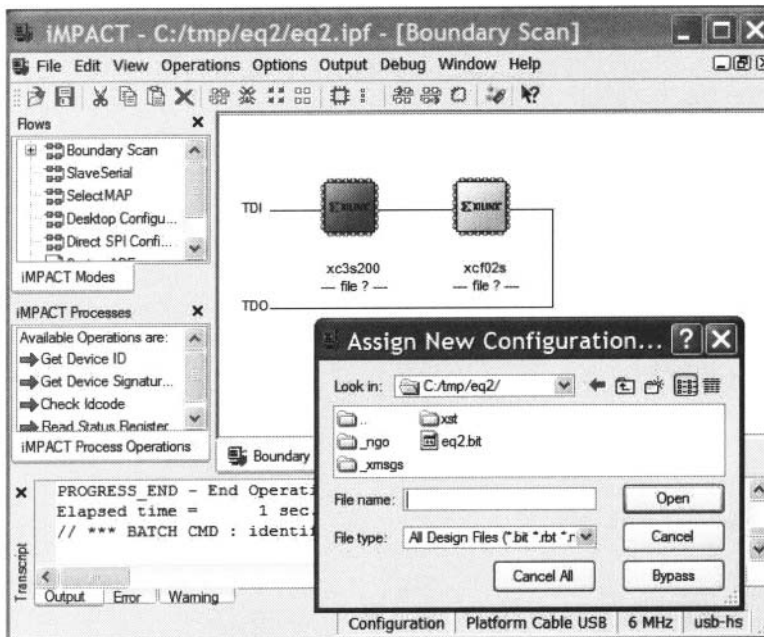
iMPACT - C:/tmp/eq2/eq2.ipf - [Boundary Scan]

File Edit View Operations Options Output Debug Window Help

Flows
Boundary Scan
SlaveSerial
SelectMAP
Desktop Configu...
Direct SPI Confi...
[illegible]

iMPACT Modes

iMPACT Processes
Available Operations are:
Get Device ID
Get Device Signatur...
Check Idcode
Read Status Register

iMPACT Process Operations

TDI
TDO
XILINX
XILINX
xc3s200
— file ? —
xcf02s
— file ? —

Boundary

PROGRESS_END - End Operati
Elapsed time =       1 sec.
// *** BATCH CMD : identif

Transcript
Output Error Warning

Assign New Configuration...
Look in: C:/tmp/eq2/
..
_ngo
_xmsgs
xst
eq2.bit
File name:
File type: All Design Files (*.bit *.rbt *.r
Open
Cancel
Cancel All
Bypass

Configuration | Platform Cable USB | 6 MHz | usb-hs